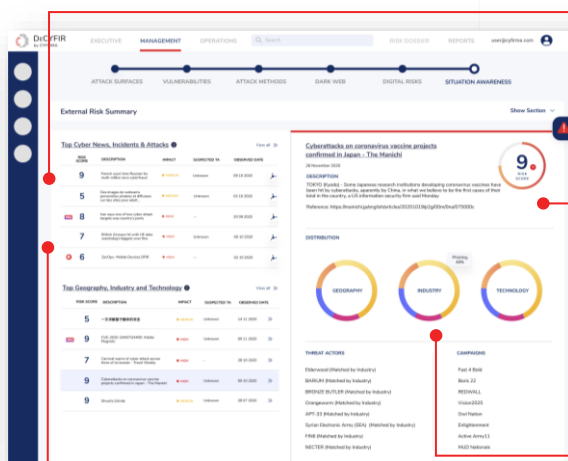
DeCYFIR
by CYFIRMA

EXECUTIVE MANAGEMENT OPERATIONS Search RISK DOSSIER REPORTS user@cyfirma.com

ATTACK SURFACES VULNERABILITIES ATTACK METHODS DARK WEB DIGITAL RISKS SITUATION AWARENESS

External Risk Summary

Show Section

Top Cyber News, Incidents & Attacks

View all

| RISK SCORE | DESCRIPTION | IMPACT | SUSPECTED TA | OBSERVED DATE |
|---|---|---|---|---|
| 9 | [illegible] | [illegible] | Unknown | 09 19 2020 |
| 8 | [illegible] | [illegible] | Unknown | 09 19 2020 |
| 8 | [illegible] | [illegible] | – | 10 09 2020 |
| 7 | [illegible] | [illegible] | Unknown | 09 10 2020 |
| 7 | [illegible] | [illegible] | – | 09 19 2020 |

Top Geography, Industry and Technology

View all

| RISK SCORE | DESCRIPTION | IMPACT | SUSPECTED TA | OBSERVED DATE |
|---|---|---|---|---|
| 5 | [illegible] | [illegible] | Unknown | 14 11 2020 |
| 5 | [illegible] | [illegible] | Unknown | 09 11 2020 |
| 7 | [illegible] | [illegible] | – | 09 11 2020 |
| 9 | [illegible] | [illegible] | Unknown | 09 11 2020 |
| 9 | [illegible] | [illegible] | Unknown | 09 07 2020 |

Cyberattacks on coronavirus vaccine projects confirmed in Japan - The Mainichi

28 November 2020

9
RISK SCORE

DESCRIPTION

TOKYO (Kyodo) - Some Japanese research institutions developing coronavirus vaccines have been hit by cyberattacks, apparently by China, in what is believed to be the first cases of their kind in the country, a US information security firm said Monday.

Reference: https://mainichi.jp/english/articles/20201101/p2g/00m/0na/075000c

DISTRIBUTION

GEOGRAPHY INDUSTRY TECHNOLOGY

Pharma
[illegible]

THREAT ACTORS

Elderwood (Matched by Industry)
BARIUM (Matched by Industry)
BRONZE BUTLER (Matched by Industry)
Orangeworm (Matched by Industry)
APT-33 (Matched by Industry)
Syrian Electronic Army (SEA) (Matched by Industry)
FIN8 (Matched by Industry)
NECTER (Matched by Industry)

CAMPAIGNS

Fast 4 Bold
Bock 22
REDWALL
Vision2020
Owl Nation
Enlightenment
Active Army11
RAID Nationals